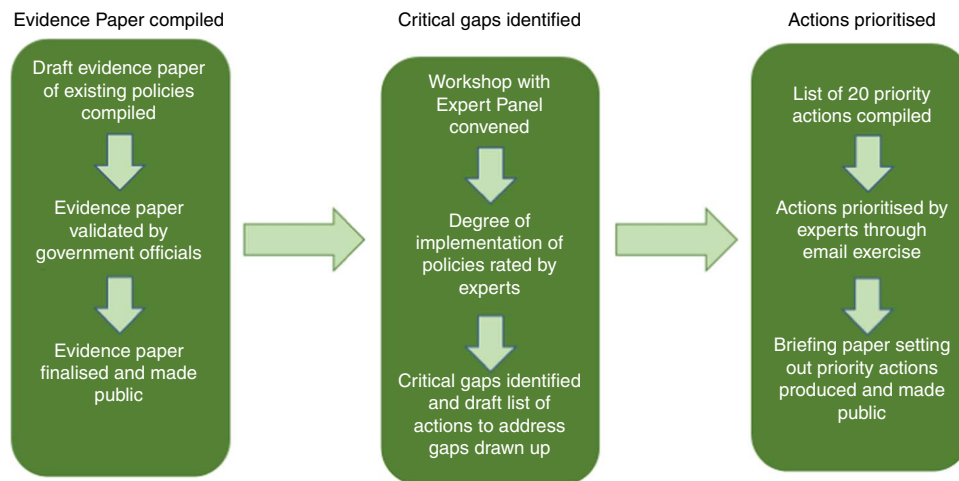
Evidence Paper compiled

Draft evidence paper of existing policies compiled

Evidence paper validated by government officials

Evidence paper finalised and made public

Critical gaps identified

Workshop with Expert Panel convened

Degree of implementation of policies rated by experts

Critical gaps identified and draft list of actions to address gaps drawn up

Actions prioritised

List of 20 priority actions compiled

Actions prioritised by experts through email exercise

Briefing paper setting out priority actions produced and made public